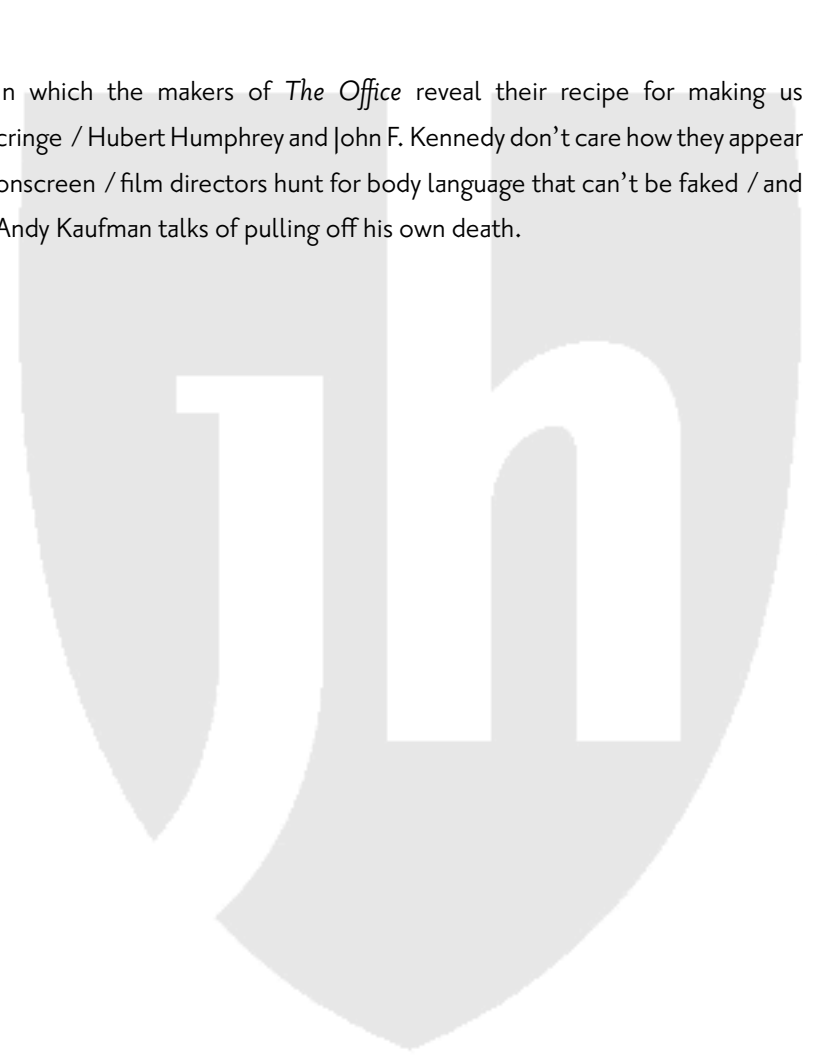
n which the makers of The Office reveal their recipe for making us cringe / Hubert Humphrey and John F. Kennedy don't care how they appear onscreen / film directors hunt for body language that can't be faked / and Andy Kaufman talks of pulling off his own death.

jh